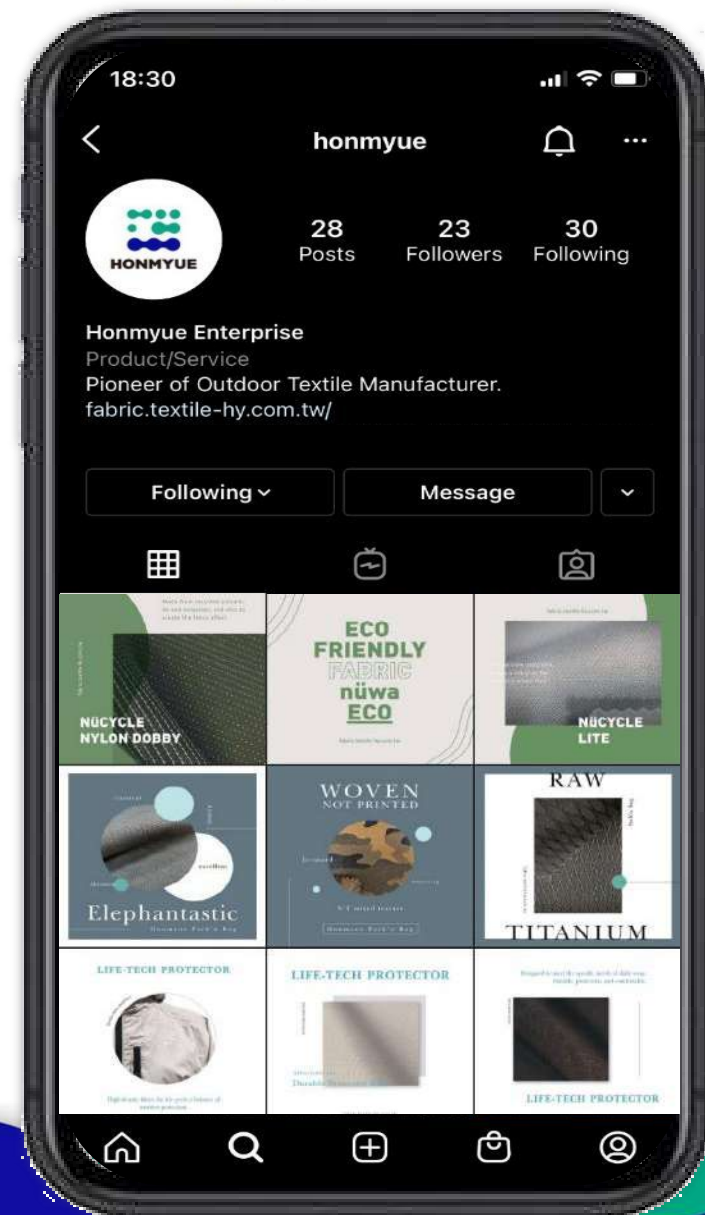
18:30

honmyue

HONMYUE

28
Posts

23
Followers

30
Following

Honmyue Enterprise
Product/Service
Pioneer of Outdoor Textile Manufacturer.
fabric.textile-hy.com.tw/

Following

Message

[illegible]

NüCYCLE
NYLON DOBBY

ECO
FRIENDLY
FABRIC
nüwa
ECO

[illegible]

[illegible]

NüCYCLE
LITE

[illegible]

Elephantastic

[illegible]

WOVEN
NOT PRINTED

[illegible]

RAW

TITANIUM

LIFE-TECH PROTECTOR

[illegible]

LIFE-TECH PROTECTOR

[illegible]

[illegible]

LIFE-TECH PROTECTOR